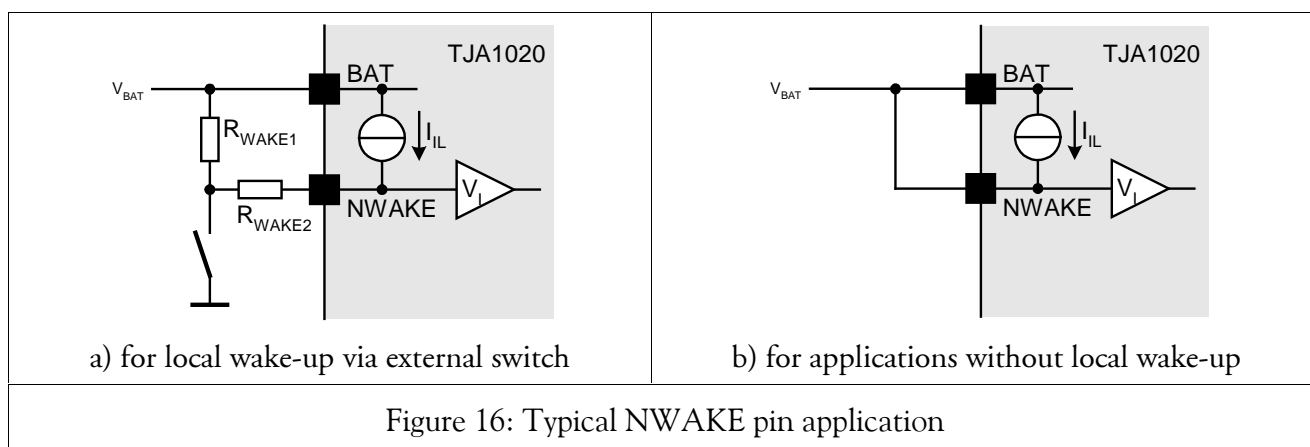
TJA1020

$V_{BAT}$

BAT

$R_{WAKE1}$

$I_{IL}$

$R_{WAKE2}$

NWAKE

$V_{I}$

a) for local wake-up via external switch

TJA1020

$V_{BAT}$

BAT

$I_{IL}$

NWAKE

$V_{I}$

b) for applications without local wake-up

Figure 16: Typical NWAKE pin application